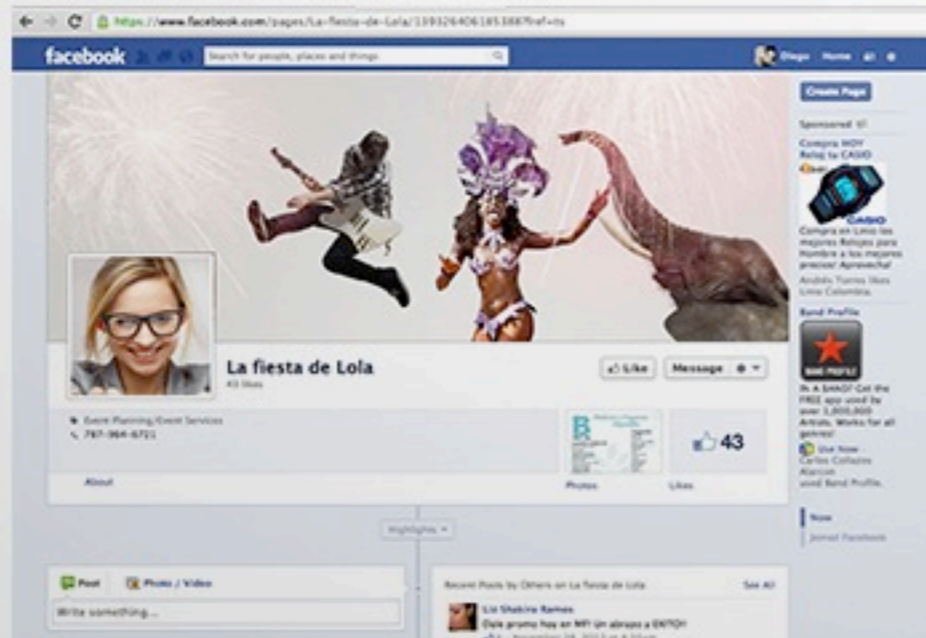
https://www.facebook.com/pages/La-fiesta-de-Lola/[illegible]?ref=ts

facebook

Search for people, places and things

Diego Home

Create Page

Sponsored

Compra HOY Reloj te CASIO

CASIO

Compra en Linio los mejores Relojes para Hombre a los mejores precios! Aprovecha!

Andrés Torres likes Linio Colombia.

Band Profile

BAND PROFILE

It A SHAG! Get the FREE app used by over 1,000,000 Artists. Works for all genres!

Use Now · Carlos Collazos Alarcon used Band Profile.

Now

Joined Facebook

La fiesta de Lola

43 likes

Like

Message

Event Planning/Event Services

787-364-6721

About

Photos

43

Likes

Highlights

Post

Photo / Video

Write something...

Recent Posts by Others on La fiesta de Lola

See All

Liz Shakira Ramos

Dale promo hoy en MF! Un abrazo a ENTO!